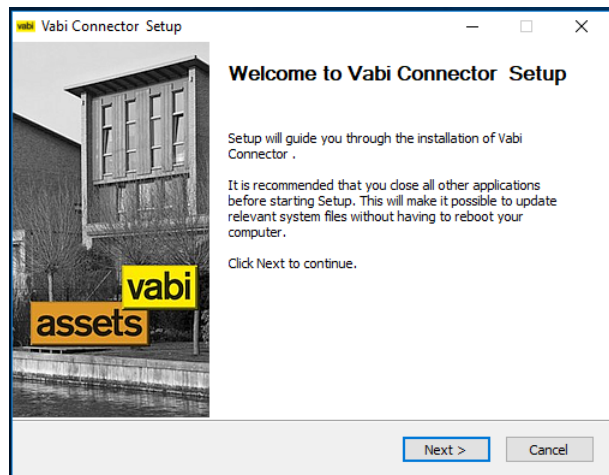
vabi Vabi Connector Setup

Welcome to Vabi Connector Setup

Setup will guide you through the installation of Vabi Connector .

It is recommended that you close all other applications before starting Setup. This will make it possible to update relevant system files without having to reboot your computer.

Click Next to continue.

vabi
assets

Next >
Cancel